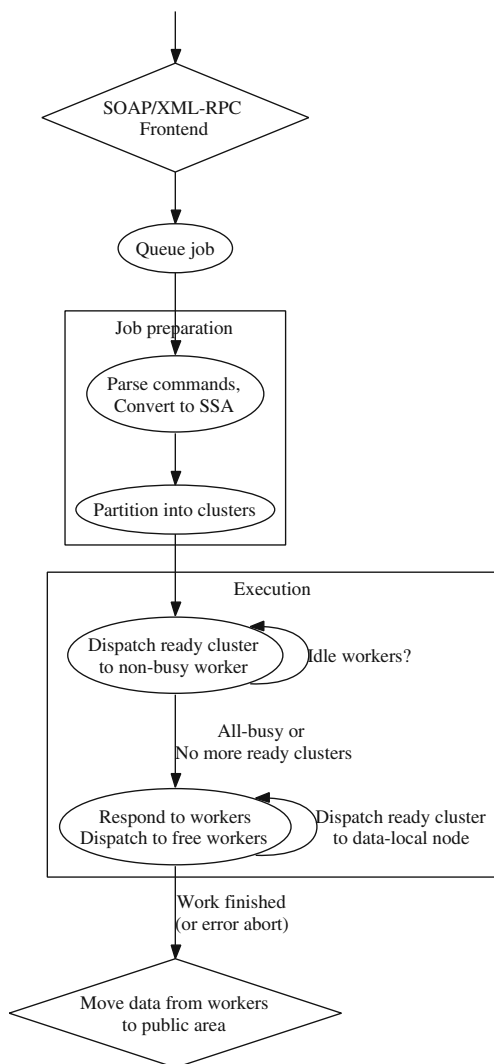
SOAP/XML-RPC
Frontend

Queue job

Job preparation

Parse commands,
Convert to SSA

Partition into clusters

Execution

Dispatch ready cluster
to non-busy worker

Idle workers?

All-busy or
No more ready clusters

Respond to workers
Dispatch to free workers

Dispatch ready cluster
to data-local node

Work finished
(or error abort)

Move data from workers
to public area